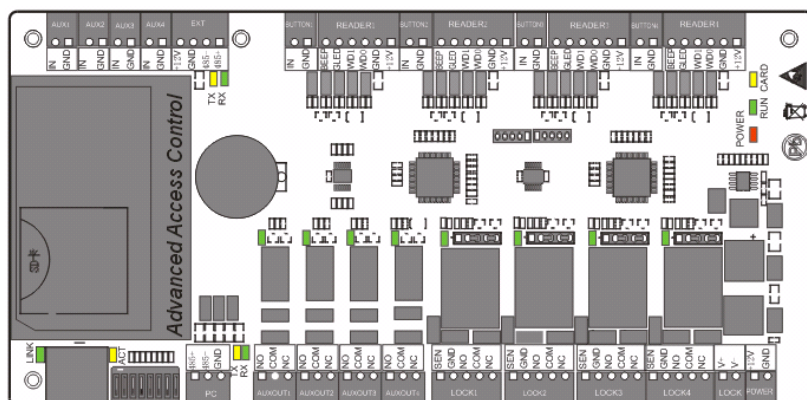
AUX1 AUX2 AUX3 AUX4 EXT
IN GND IN GND IN GND IN GND +12V 485- 485+
TX RX
BUTTON1 READER1
IN GND BEEP GLED WD1 WD0 GND +12V
BUTTON2 READER2
IN GND BEEP GLED WD1 WD0 GND +12V
BUTTON3 READER3
IN GND BEEP GLED WD1 WD0 GND +12V
BUTTON4 READER4
IN GND BEEP GLED WD1 WD0 GND +12V
CARD
RUN
POWER
Advanced Access Control
LINK
ACT
485+ 485- GND
TX RX
PC
NO COM NC
AUXOUT1
NO COM NC
AUXOUT2
NO COM NC
AUXOUT3
NO COM NC
AUXOUT4
SEN GND NO COM NC
LOCK1
SEN GND NO COM NC
LOCK2
SEN GND NO COM NC
LOCK3
SEN GND NO COM NC
LOCK4
V- V-
LOCK
+12V GND
POWER